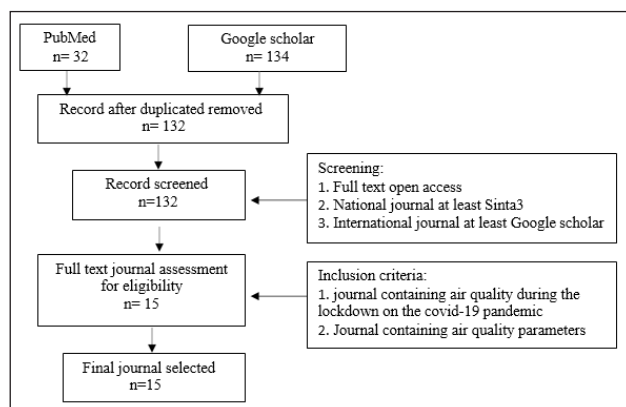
PubMed
n= 32

Google scholar
n= 134

Record after duplicated removed
n= 132

Record screened
n=132

Screening:
1. Full text open access
2. National journal at least Sinta3
3. International journal at least Google scholar

Full text journal assessment for eligibility
n= 15

Inclusion criteria:
1. journal containing air quality during the lockdown on the covid-19 pandemic
2. Journal containing air quality parameters

Final journal selected
n=15